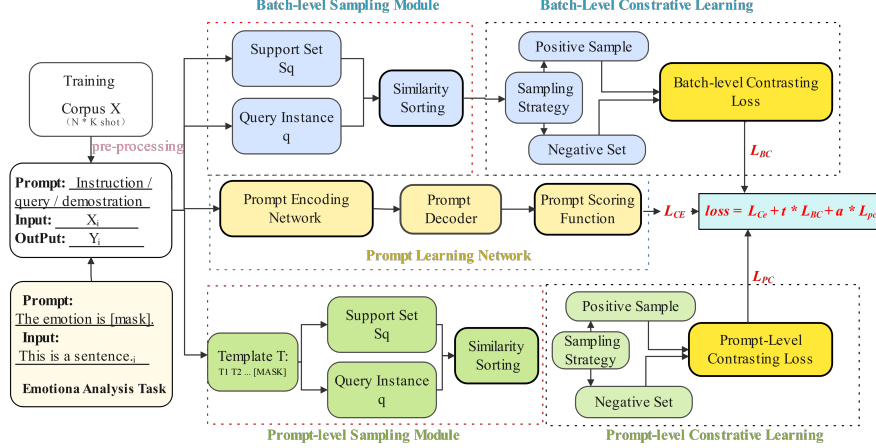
Batch-level Sampling Module

Batch-Level Constrative Learning

Training

Corpus X

( N * K shot )

pre-processing

Support Set
Sq

Query Instance
q

Similarity
Sorting

Positive Sample

Sampling
Strategy

Negative Set

Batch-level Contrasting
Loss

$L_{BC}$

Prompt: Instruction / query / demostration

Input: $X_i$

OutPut: $Y_i$

Prompt Encoding
Network

Prompt
Decoder

Prompt Scoring
Function

$L_{CE}$

$loss = L_{Ce} + t * L_{BC} + a * L_{pc}$

Prompt Learning Network

$L_{PC}$

Prompt:

The emotion is [mask].

Input:

This is a sentence.$_i$

Emotiona Analysis Task

Template T:
T1 T2 ... [MASK]

Support Set
Sq

Query Instance
q

Similarity
Sorting

Positive Sample

Sampling
Strategy

Negative Set

Prompt-Level
Contrasting Loss

Prompt-level Sampling Module

Prompt-level Constrative Learning